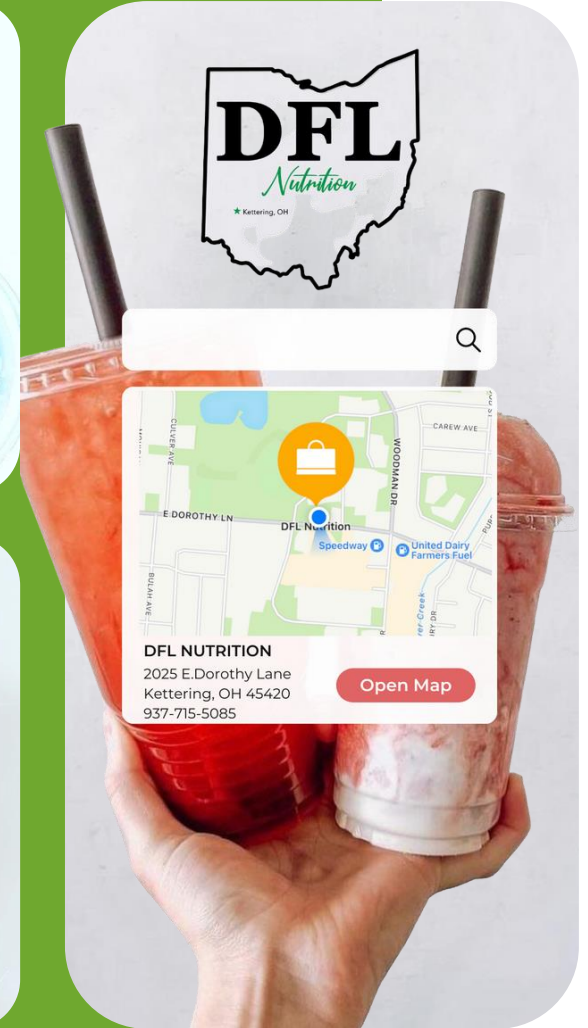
DFL
Nutrition
Kettering, OH

CULVER AVE
CAREW AVE
WOODMAN DR
E DOROTHY LN
DFL Nutrition
Speedway
United Dairy Farmers Fuel
BULAH AVE

DFL NUTRITION
2025 E.Dorothy Lane
Kettering, OH 45420
937-715-5085

Open Map